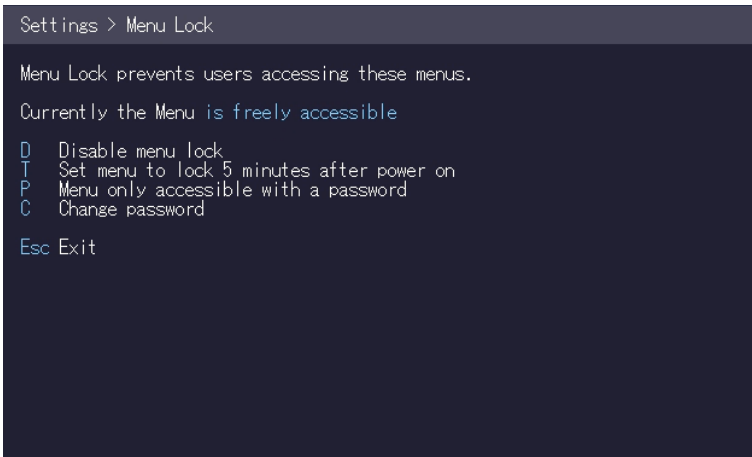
Settings > Menu Lock

Menu Lock prevents users accessing these menus.

Currently the Menu is freely accessible

D Disable menu lock
T Set menu to lock 5 minutes after power on
P Menu only accessible with a password
C Change password

Esc Exit